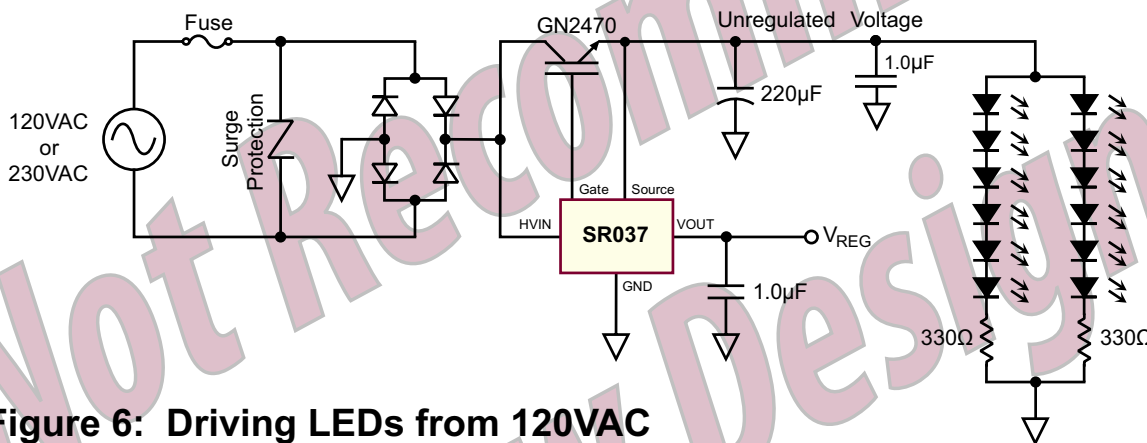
Fuse

GN2470

Unregulated Voltage

1.0µF

220µF

120VAC
or
230VAC

Surge Protection

Gate

Source

HVIN

SR037

VOUT

$V_{REG}$

GND

1.0µF

330Ω

330Ω

Figure 6: Driving LEDs from 120VAC

Not Recommended for New Designs